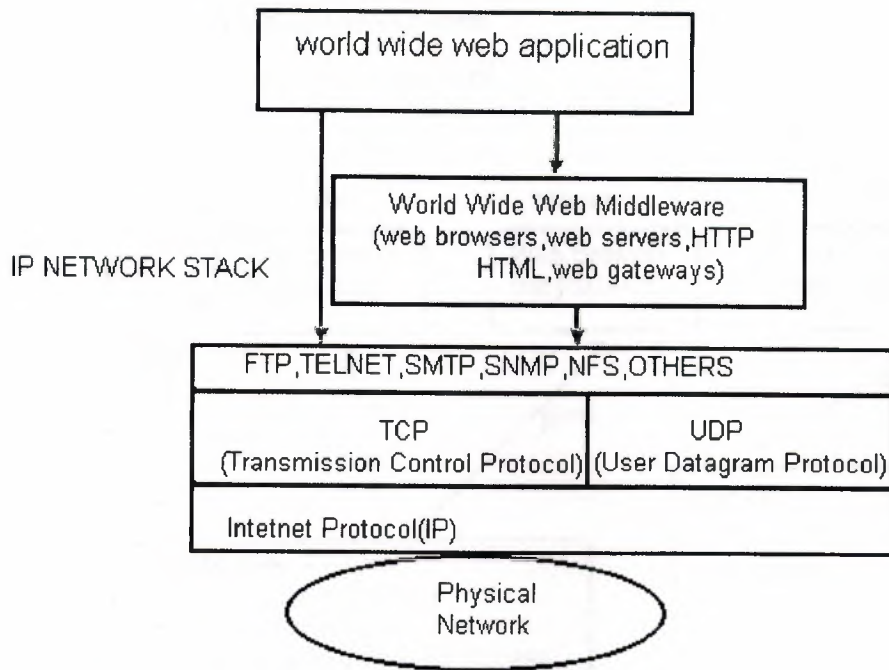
world wide web application

World Wide Web Middleware (web browsers,web servers,HTTP HTML,web gateways)

IP NETWORK STACK

FTP,TELNET,SMTP,SNMP,NFS,OTHERS

TCP (Transmission Control Protocol)

UDP (User Datagram Protocol)

Intetnet Protocol(IP)

Physical Network